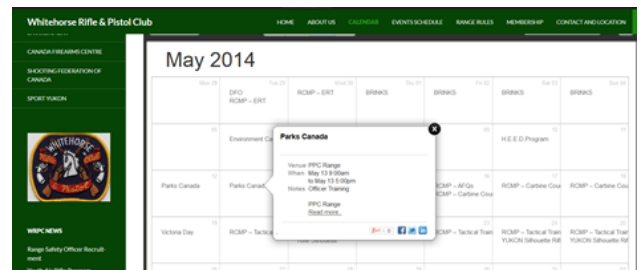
Whitehorse Rifle & Pistol Club

HOME ABOUT US CALENDAR EVENTS SCHEDULE RANGE RULES MEMBERSHIP CONTACT AND LOCATION

CANADA FIREARMS CENTRE
SHOOTING FEDERATION OF CANADA
SPORT YUKON

WHITEHORSE

WRPC NEWS

Range Safety Officer Recruitment

May 2014

| Mon 28 | Tue 29 | Wed 30 | Thu 01 | Fri 02 | Sat 03 | Sun 04 |
|---|---|---|---|---|---|---|
| | DFO RCMP – ERT | RCMP – ERT | BRINKS | BRINKS | BRINKS | BRINKS |
| 05 | Environment Ca | | | | H.E.E.D Program | |
| Parks Canada | Parks Canad | | | RCMP – AFGs RCMP – Carbine Cou | RCMP – Carbine Cour | RCMP – Carbine Cour |
| Victoria Day | RCMP – Tactical | | RCMP – Tactical Train | RCMP – Tactical Train | RCMP – Tactical Train YUKON Silhouette Rif | RCMP – Tactical Train YUKON Silhouette Rif |

Parks Canada

Venue PPC Range
When May 13 8:00am to May 13 5:00pm
Notes Officer Training

PPC Range
Read more...